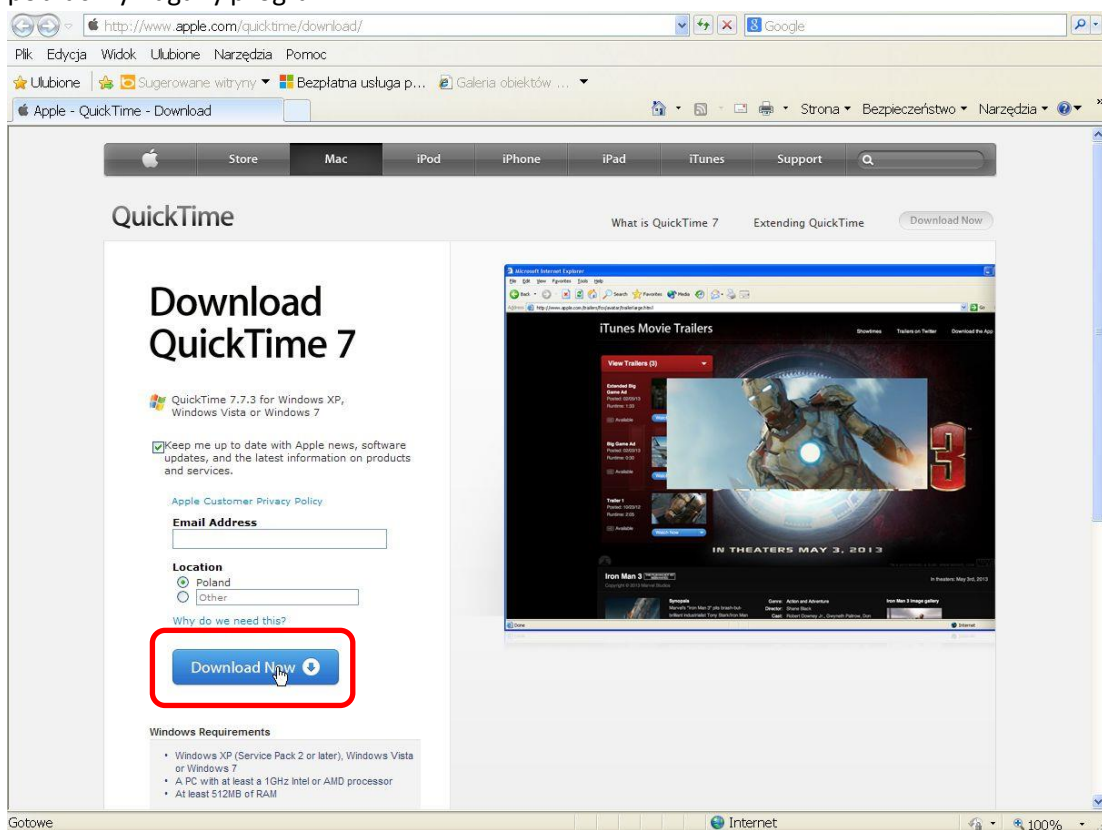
http://www.apple.com/quicktime/download/
Google
Plik Edycja Widok Ulubione Narzędzia Pomoc
Ulubione Sugerowane witryny Bezpłatna usługa p... Galeria obiektów ...
Apple - QuickTime - Download
Strona Bezpieczeństwo Narzędzia

Store Mac iPod iPhone iPad iTunes Support

QuickTime
What is QuickTime 7 Extending QuickTime Download Now

Download QuickTime 7

QuickTime 7.7.3 for Windows XP, Windows Vista or Windows 7

Keep me up to date with Apple news, software updates, and the latest information on products and services.

Apple Customer Privacy Policy
Email Address

Location
Poland
Other
Why do we need this?

Download Now

Windows Requirements
• Windows XP (Service Pack 2 or later), Windows Vista or Windows 7
• A PC with at least a 1GHz Intel or AMD processor
• At least 512MB of RAM

iTunes Movie Trailers
View Trailers (3)
IN THEATERS MAY 3, 2013
Iron Man 3

Gotowe
Internet
100%